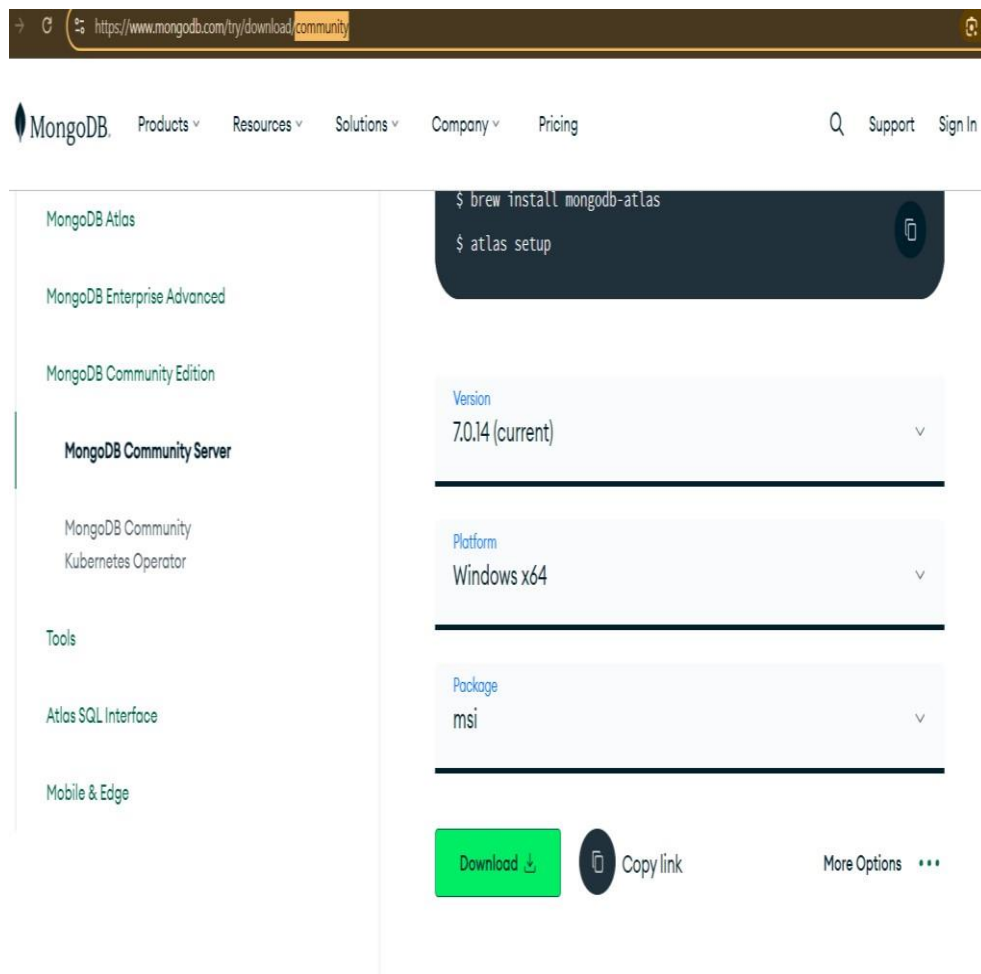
https://www.mongodb.com/try/download/community

MongoDB. Products Resources Solutions Company Pricing Support Sign In

MongoDB Atlas

MongoDB Enterprise Advanced

MongoDB Community Edition

MongoDB Community Server

MongoDB Community Kubernetes Operator

Tools

Atlas SQL Interface

Mobile & Edge

$ brew install mongodb-atlas

$ atlas setup

Version
7.0.14 (current)

Platform
Windows x64

Package
msi

Download

Copy link

More Options